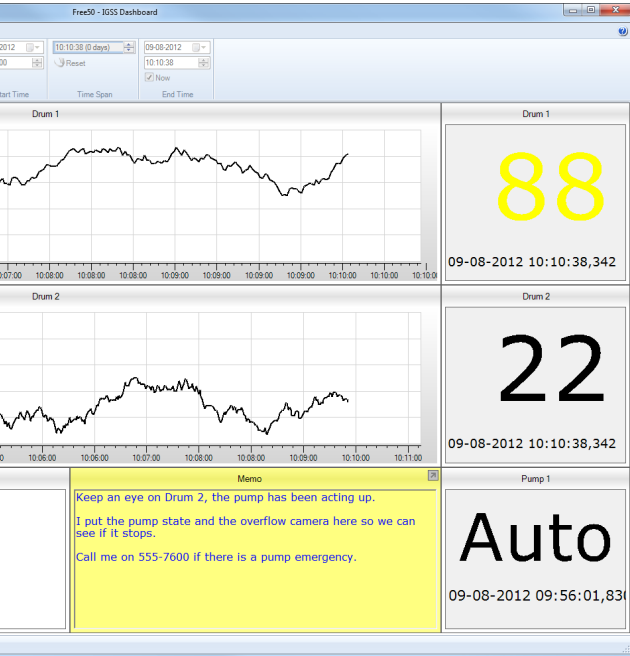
Free50 - IGSS Dashboard

2012
00
tart Time

10:10:38 (0 days)
Reset
Time Span

09-08-2012
10:10:38
Now
End Time

Drum 1

07:00 10:08:00 10:08:00 10:08:00 10:09:00 10:09:00 10:09:00 10:10:00 10:10:00

Drum 1

88

09-08-2012 10:10:38,342

Drum 2

10:06:00 10:06:00 10:07:00 10:08:00 10:08:00 10:09:00 10:10:00 10:11:00

Drum 2

22

09-08-2012 10:10:38,342

Memo

Keep an eye on Drum 2, the pump has been acting up.

I put the pump state and the overflow camera here so we can see if it stops.

Call me on 555-7600 if there is a pump emergency.

Pump 1

Auto

09-08-2012 09:56:01,830